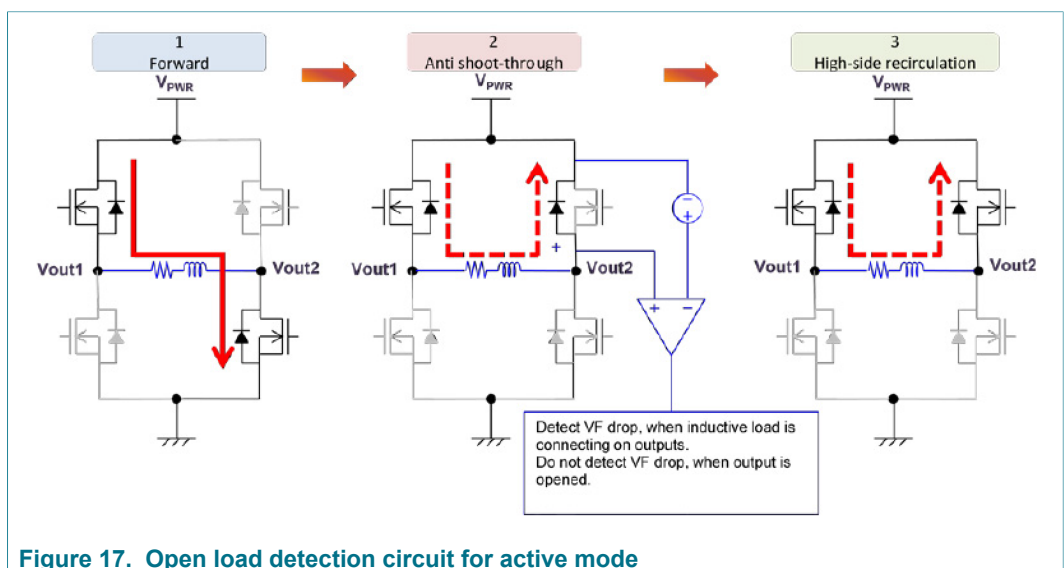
1
Forward
$V_{PWR}$
Vout1
Vout2

2
Anti shoot-through
$V_{PWR}$
Vout1
Vout2
+
−
+
+
−

Detect VF drop, when inductive load is connecting on outputs.
Do not detect VF drop, when output is opened.

3
High-side recirculation
$V_{PWR}$
Vout1
Vout2

Figure 17. Open load detection circuit for active mode